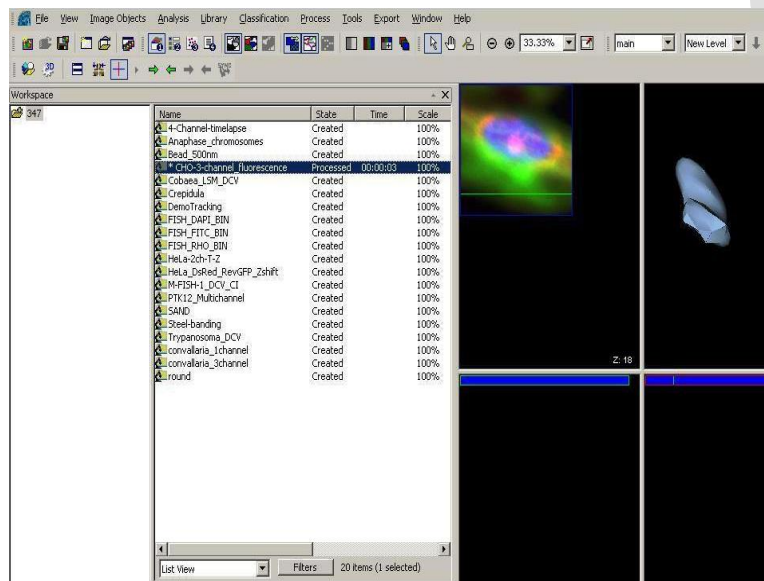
File View Image Objects Analysis Library Classification Process Tools Export Window Help

33.33% main New Level

Workspace

347

| Name | State | Time | Scale |
|---|---|---|---|
| 4-Channel-timelapse | Created | | 100% |
| Anaphase_chromosomes | Created | | 100% |
| Bead_500nm | Created | | 100% |
| * CHO-3-channel_fluorescence | Processed | 00:00:03 | 100% |
| Cobaea_LSM_DCV | Created | | 100% |
| Crepidula | Created | | 100% |
| DemoTracking | Created | | 100% |
| FISH_DAPI_BIN | Created | | 100% |
| FISH_FITC_BIN | Created | | 100% |
| FISH_RHO_BIN | Created | | 100% |
| HeLa-2ch-T-Z | Created | | 100% |
| HeLa_DsRed_RevGFP_Zshift | Created | | 100% |
| M-FISH-1_DCV_CI | Created | | 100% |
| PTK12_Multichannel | Created | | 100% |
| SAND | Created | | 100% |
| Steel-banding | Created | | 100% |
| Trypanosoma_DCV | Created | | 100% |
| convallaria_1channel | Created | | 100% |
| convallaria_3channel | Created | | 100% |
| round | Created | | 100% |

List View Filters 20 items (1 selected)

Z: 18